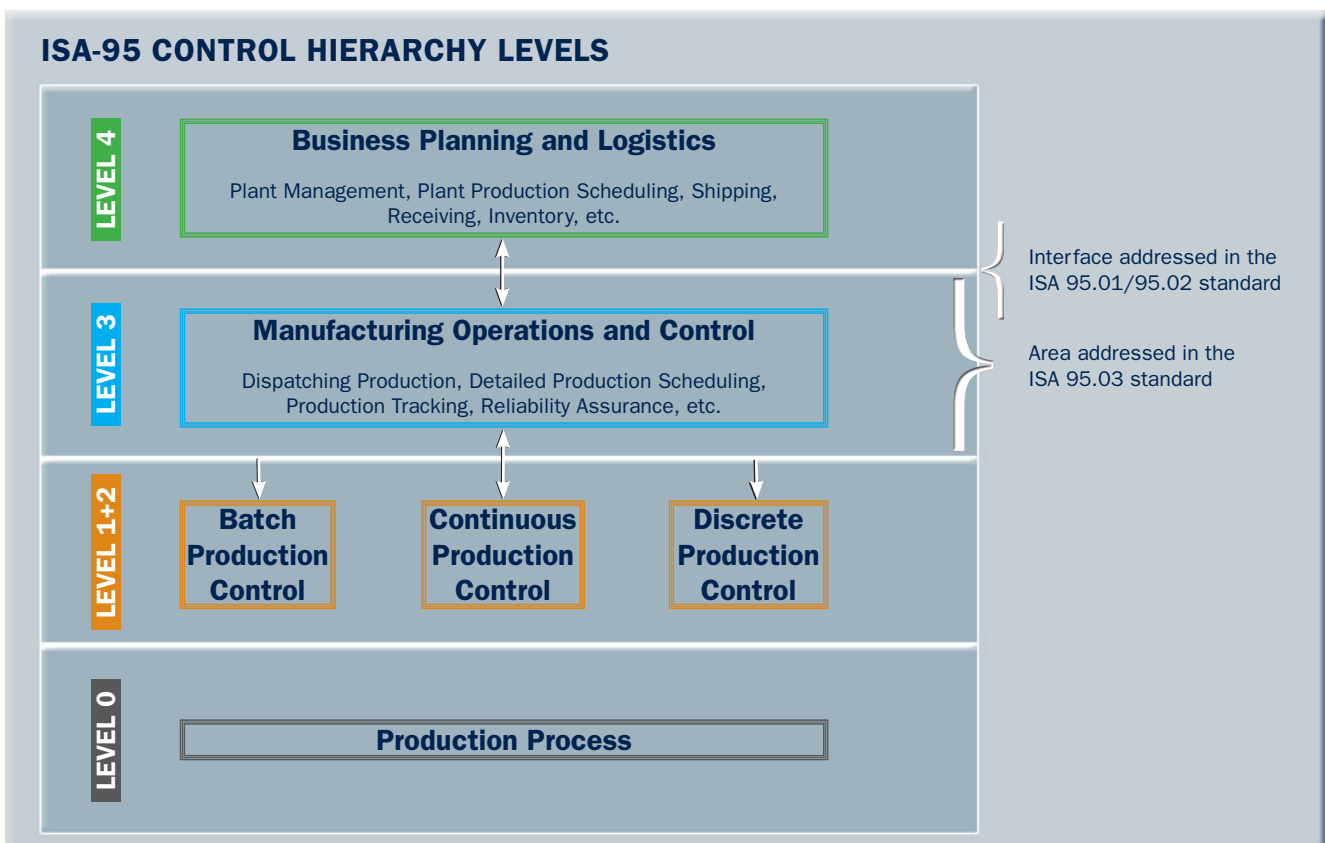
ISA-95 CONTROL HIERARCHY LEVELS

LEVEL 4

Business Planning and Logistics

Plant Management, Plant Production Scheduling, Shipping, Receiving, Inventory, etc.

Interface addressed in the ISA 95.01/95.02 standard

LEVEL 3

Manufacturing Operations and Control

Dispatching Production, Detailed Production Scheduling, Production Tracking, Reliability Assurance, etc.

Area addressed in the ISA 95.03 standard

LEVEL 1+2

Batch Production Control

Continuous Production Control

Discrete Production Control

LEVEL 0

Production Process